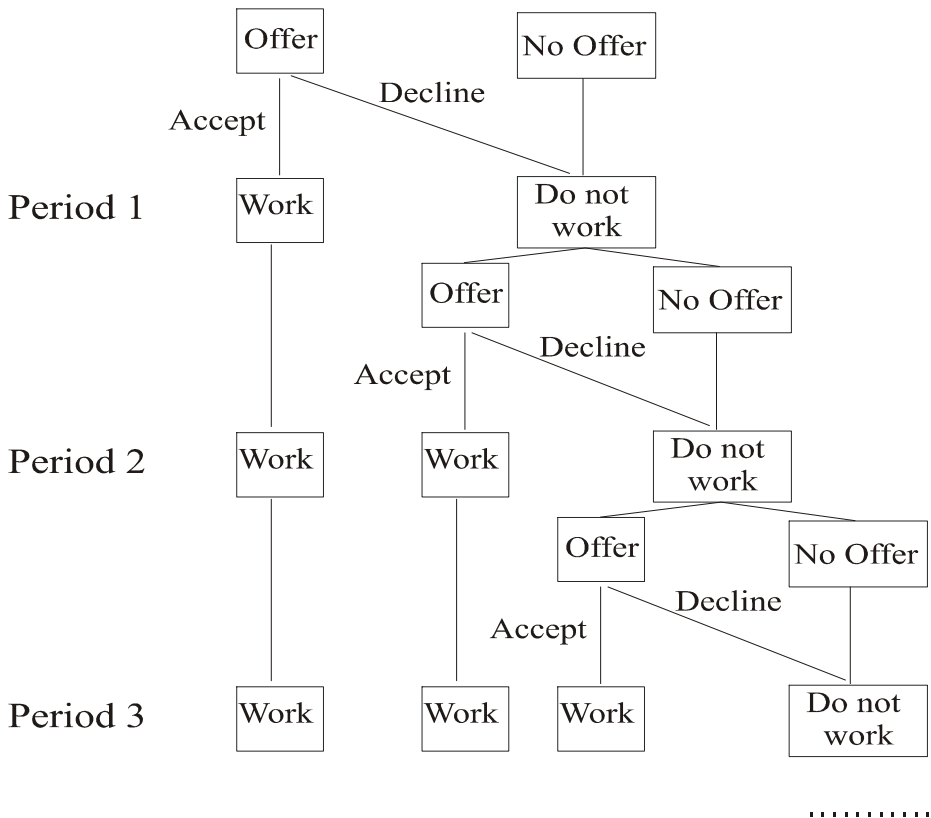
Offer

No Offer

Accept

Decline

Period 1

Work

Do not work

Offer

No Offer

Accept

Decline

Period 2

Work

Work

Do not work

Offer

No Offer

Accept

Decline

Period 3

Work

Work

Work

Do not work

..........